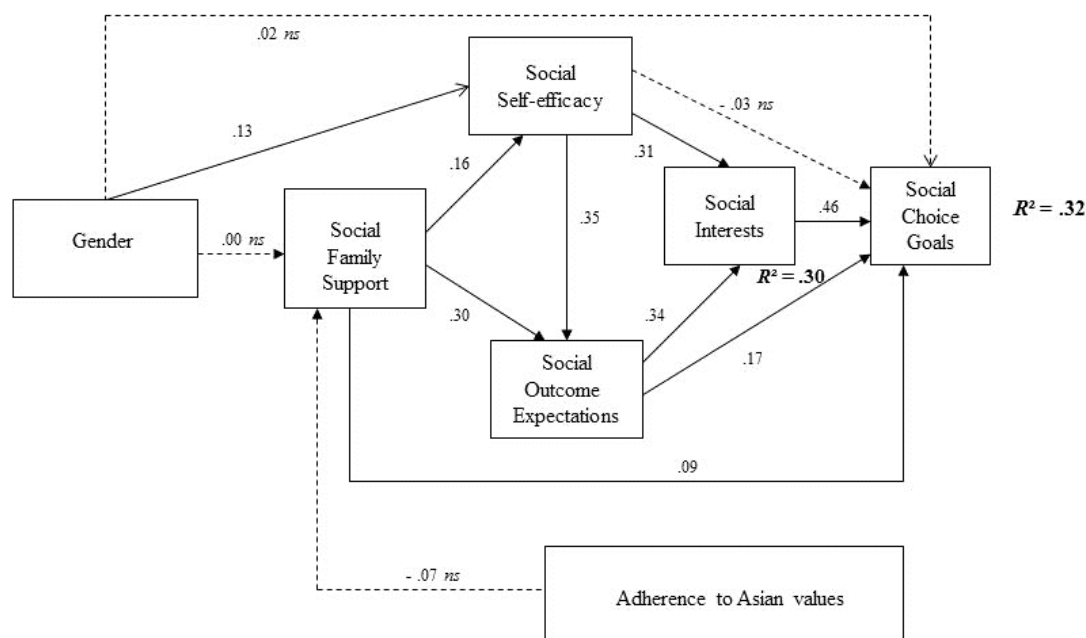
.02 *ns*

Social Self-efficacy

.13

- .03 *ns*

.31

.16

Social Choice Goals

$R^2$ = .32

Gender

.00 *ns*

Social Family Support

.35

Social Interests

.46

$R^2$ = .30

.30

.34

Social Outcome Expectations

.17

.09

- .07 *ns*

Adherence to Asian values